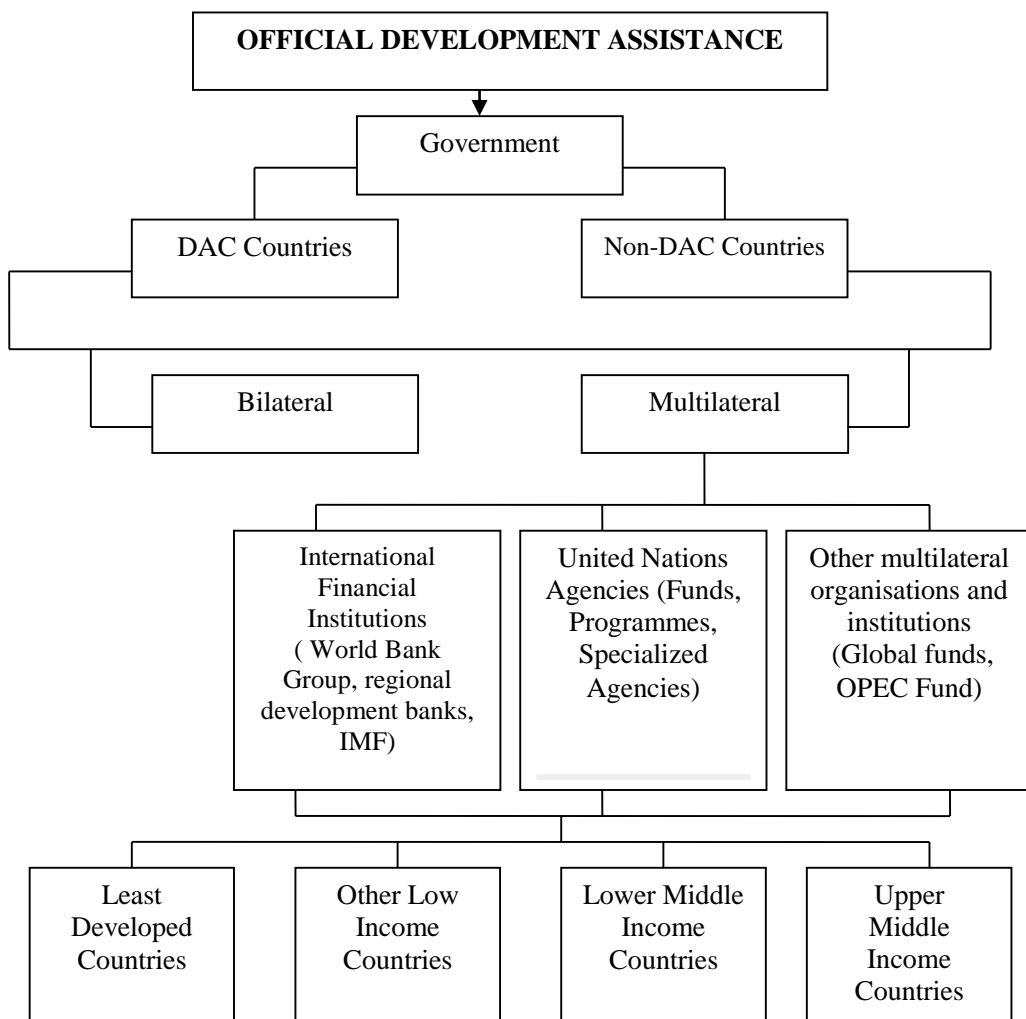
OFFICIAL DEVELOPMENT ASSISTANCE

Government

DAC Countries

Non-DAC Countries

Bilateral

Multilateral

International Financial Institutions ( World Bank Group, regional development banks, IMF)

United Nations Agencies (Funds, Programmes, Specialized Agencies)

Other multilateral organisations and institutions (Global funds, OPEC Fund)

Least Developed Countries

Other Low Income Countries

Lower Middle Income Countries

Upper Middle Income Countries